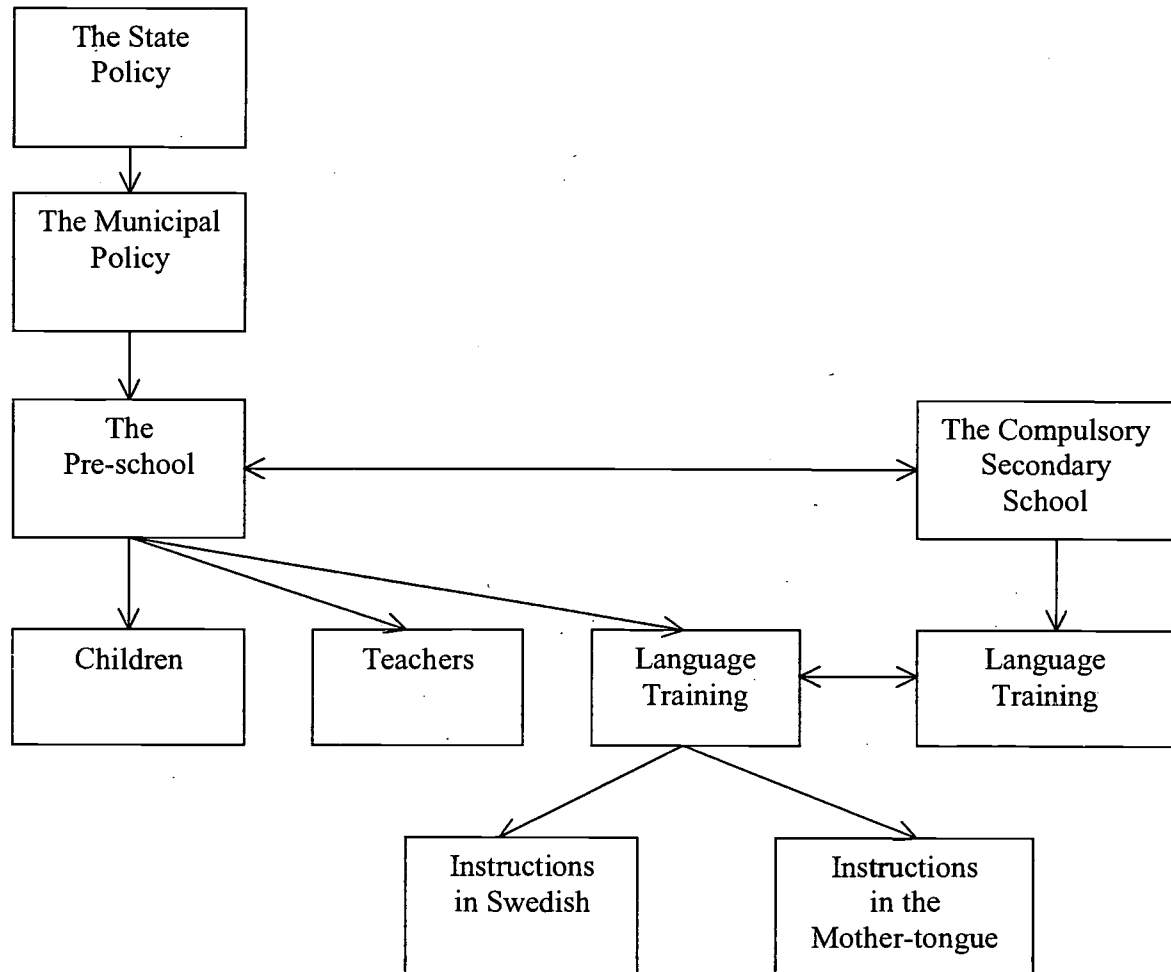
The State Policy

The Municipal Policy

The Pre-school

The Compulsory Secondary School

Children

Teachers

Language Training

Language Training

Instructions in Swedish

Instructions in the Mother-tongue